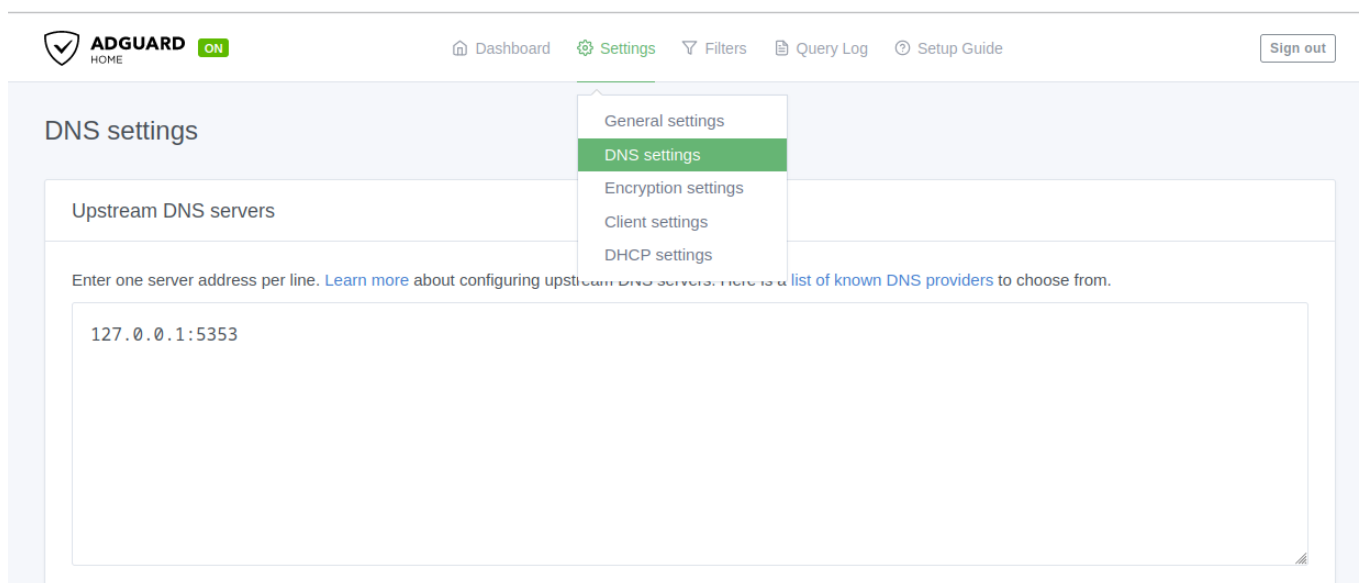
ADGUARD HOME ON

Dashboard Settings Filters Query Log Setup Guide

Sign out

General settings
DNS settings
Encryption settings
Client settings
DHCP settings

DNS settings

Upstream DNS servers

Enter one server address per line. Learn more about configuring upstream DNS servers. Here is a list of known DNS providers to choose from.

127.0.0.1:5353